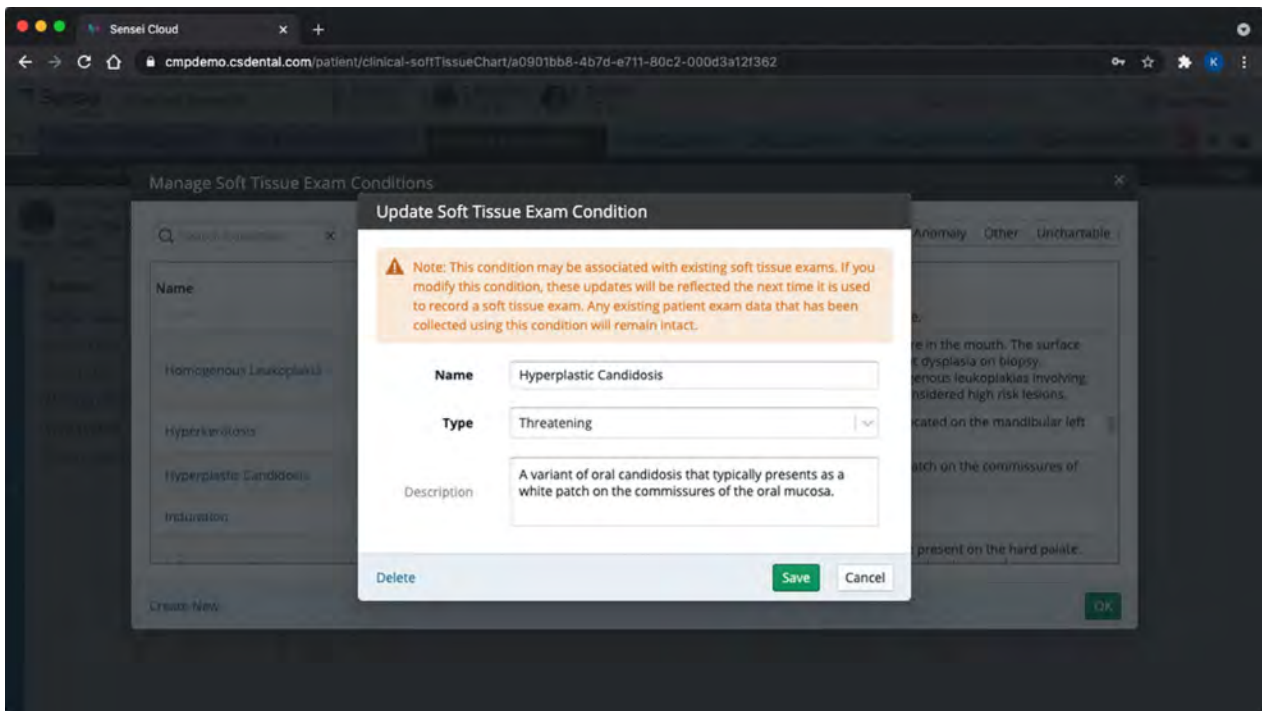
Sensei Cloud

cmpdemo.csdental.com/patient/clinical-softTissueChart/a0901bb8-4b7d-e711-80c2-000d3a12f362

K

Manage Soft Tissue Exam Conditions

Search Condition

Anomaly Other Unchartable

Name

Homogenous Leukoplakia

Hyperkeratosis

Hyperplastic Candidosis

Induration

e.

e in the mouth. The surface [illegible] dysplasia on biopsy. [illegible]enous leukoplakias involving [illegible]nsidered high risk lesions.

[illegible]cated on the mandibular left

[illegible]atch on the commissures of

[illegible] present on the hard palate.

Create New

OK

Update Soft Tissue Exam Condition

Note: This condition may be associated with existing soft tissue exams. If you modify this condition, these updates will be reflected the next time it is used to record a soft tissue exam. Any existing patient exam data that has been collected using this condition will remain intact.

Name Hyperplastic Candidosis

Type Threatening

Description A variant of oral candidosis that typically presents as a white patch on the commissures of the oral mucosa.

Delete

Save Cancel